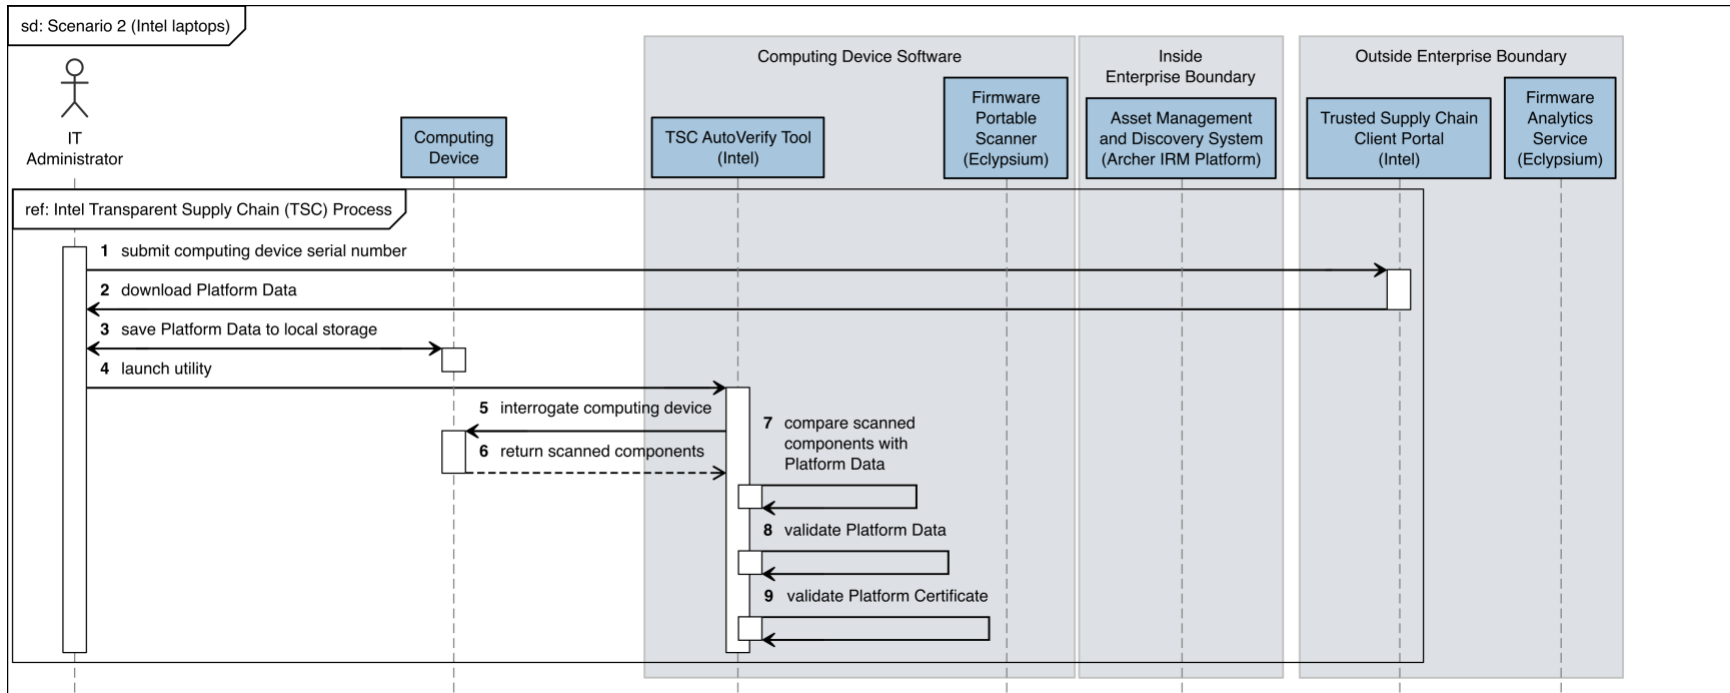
sd: Scenario 2 (Intel laptops)

Computing Device Software

Inside Enterprise Boundary

Outside Enterprise Boundary

IT Administrator

Computing Device

TSC AutoVerify Tool (Intel)

Firmware Portable Scanner (Eclypsium)

Asset Management and Discovery System (Archer IRM Platform)

Trusted Supply Chain Client Portal (Intel)

Firmware Analytics Service (Eclypsium)

ref: Intel Transparent Supply Chain (TSC) Process

1 submit computing device serial number

2 download Platform Data

3 save Platform Data to local storage

4 launch utility

5 interrogate computing device

6 return scanned components

7 compare scanned components with Platform Data

8 validate Platform Data

9 validate Platform Certificate